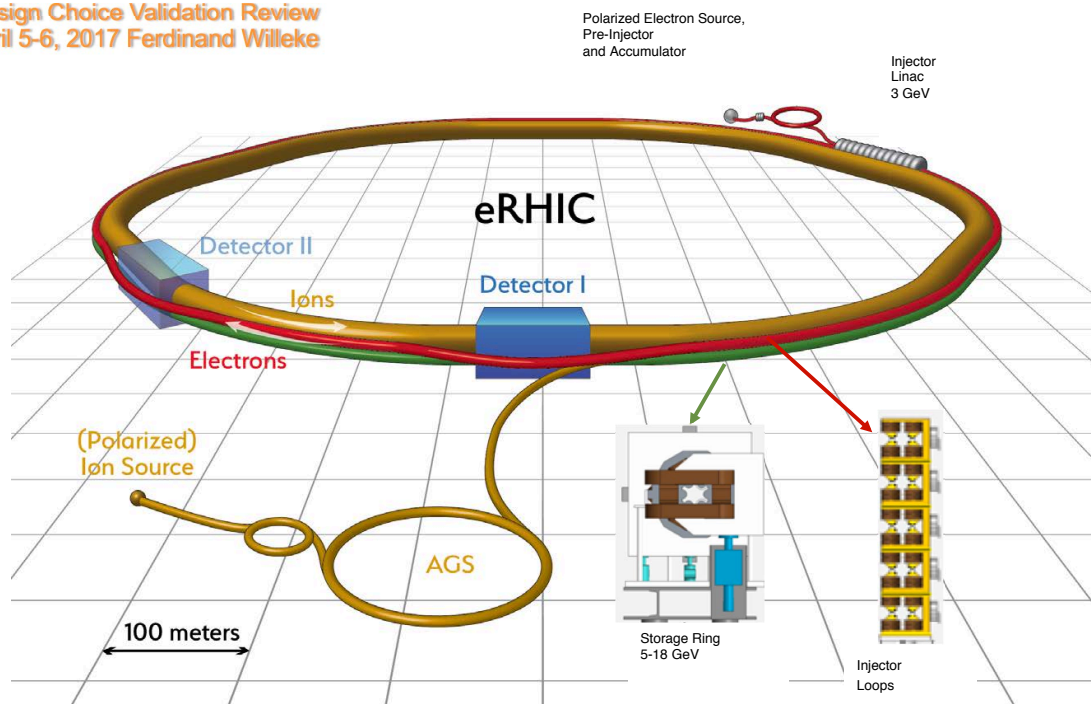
sign Choice Validation Review
il 5-6, 2017 Ferdinand Willeke

Polarized Electron Source,
Pre-Injector
and Accumulator

Injector
Linac
3 GeV

eRHIC

Detector II

Detector I

Ions

Electrons

(Polarized)
Ion Source

AGS

100 meters

Storage Ring
5-18 GeV

Injector
Loops